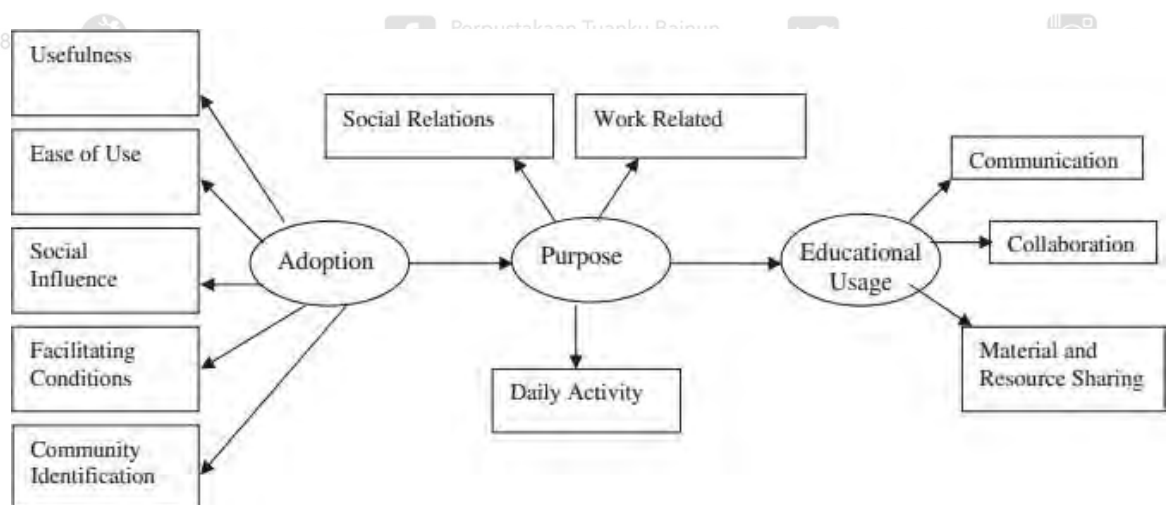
8 Perpustakaan Tuanku Bainun

Usefulness

Ease of Use

Social Influence

Facilitating Conditions

Community Identification

Adoption

Social Relations

Work Related

Purpose

Daily Activity

Educational Usage

Communication

Collaboration

Material and Resource Sharing